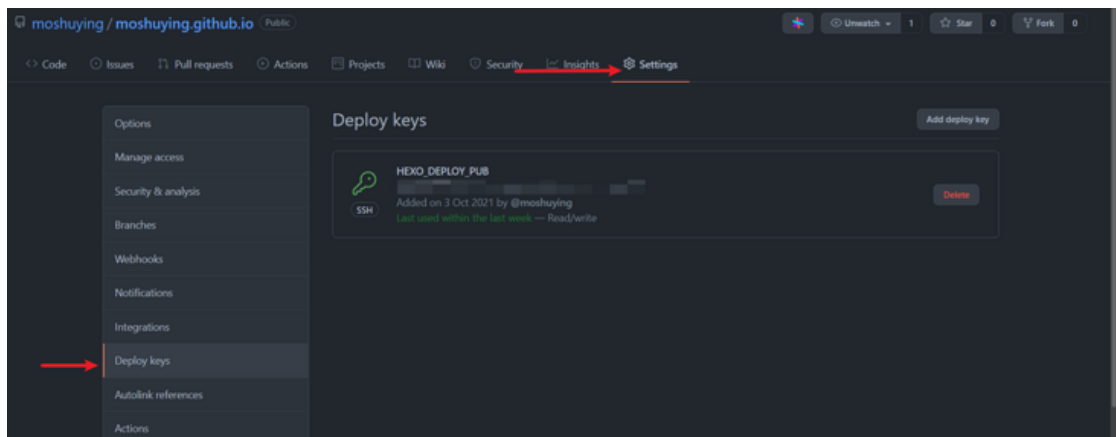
moshuying / moshuying.github.io Public

Unwatch 1 Star 0 Fork 0

Code Issues Pull requests Actions Projects Wiki Security Insights Settings

Options
Manage access
Security & analysis
Branches
Webhooks
Notifications
Integrations
Deploy keys
Autolink references
Actions

Deploy keys

Add deploy key

HEXO_DEPLOY_PUB
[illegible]
Added on 3 Oct 2021 by @moshuying
Last used within the last week — Read/write

SSH

Delete